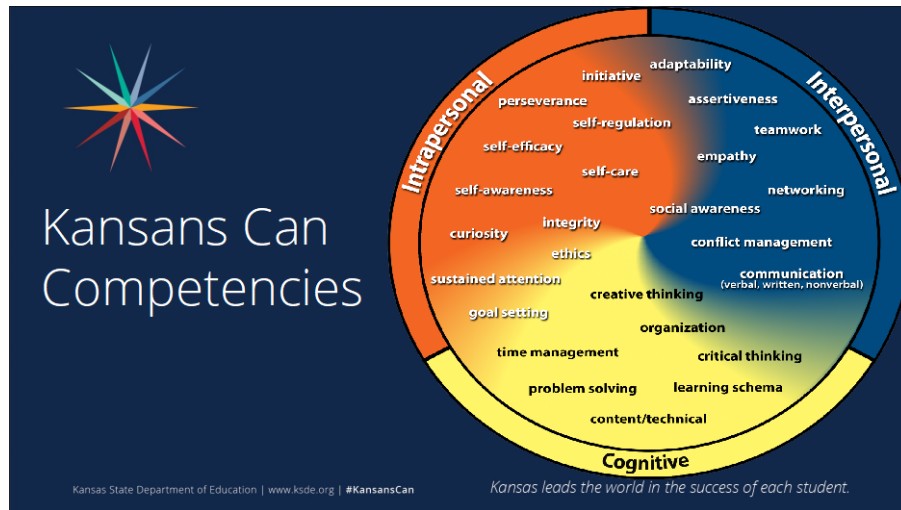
Kansans Can Competencies

Intrapersonal

Interpersonal

Cognitive

initiative

adaptability

perseverance

assertiveness

self-regulation

teamwork

self-efficacy

empathy

self-care

self-awareness

networking

social awareness

integrity

curiosity

conflict management

ethics

communication (verbal, written, nonverbal)

sustained attention

creative thinking

goal setting

organization

time management

critical thinking

problem solving

learning schema

content/technical

Kansas State Department of Education | www.ksde.org | #KansansCan

Kansas leads the world in the success of each student.